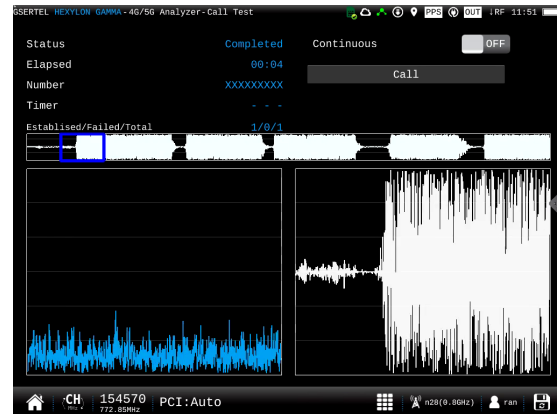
GSERTEL HEXYLON GAMMA-4G/5G Analyzer-Call Test
PPS OUT ↓RF 11:51

Status Completed
Elapsed 00:04
Number XXXXXXXXX
Timer - - -
Established/Failed/Total 1/0/1

Continuous OFF

Call

CH MHz 154570 772.85MHz PCI:Auto
n28(0.8GHz) ran